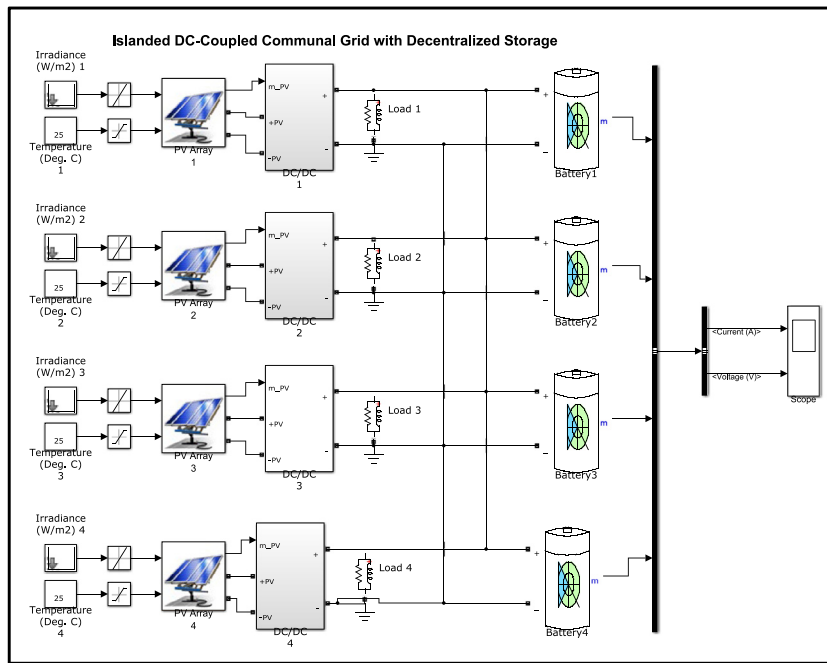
Islanded DC-Coupled Communal Grid with Decentralized Storage

Irradiance (W/m2) 1

25

Temperature (Deg. C) 1

PV Array 1

m_PV

+PV

-PV

+

-

DC/DC 1

Load 1

+

-

m

Battery1

Irradiance (W/m2) 2

25

Temperature (Deg. C) 2

PV Array 2

m_PV

+PV

-PV

+

-

DC/DC 2

Load 2

+

-

m

Battery2

<Current (A)>

<Voltage (V)>

Scope

Irradiance (W/m2) 3

25

Temperature (Deg. C) 3

PV Array 3

m_PV

+PV

-PV

+

-

DC/DC 3

Load 3

+

-

m

Battery3

Irradiance (W/m2) 4

25

Temperature (Deg. C) 4

PV Array 4

m_PV

+PV

-PV

+

-

DC/DC 4

Load 4

+

-

m

Battery4